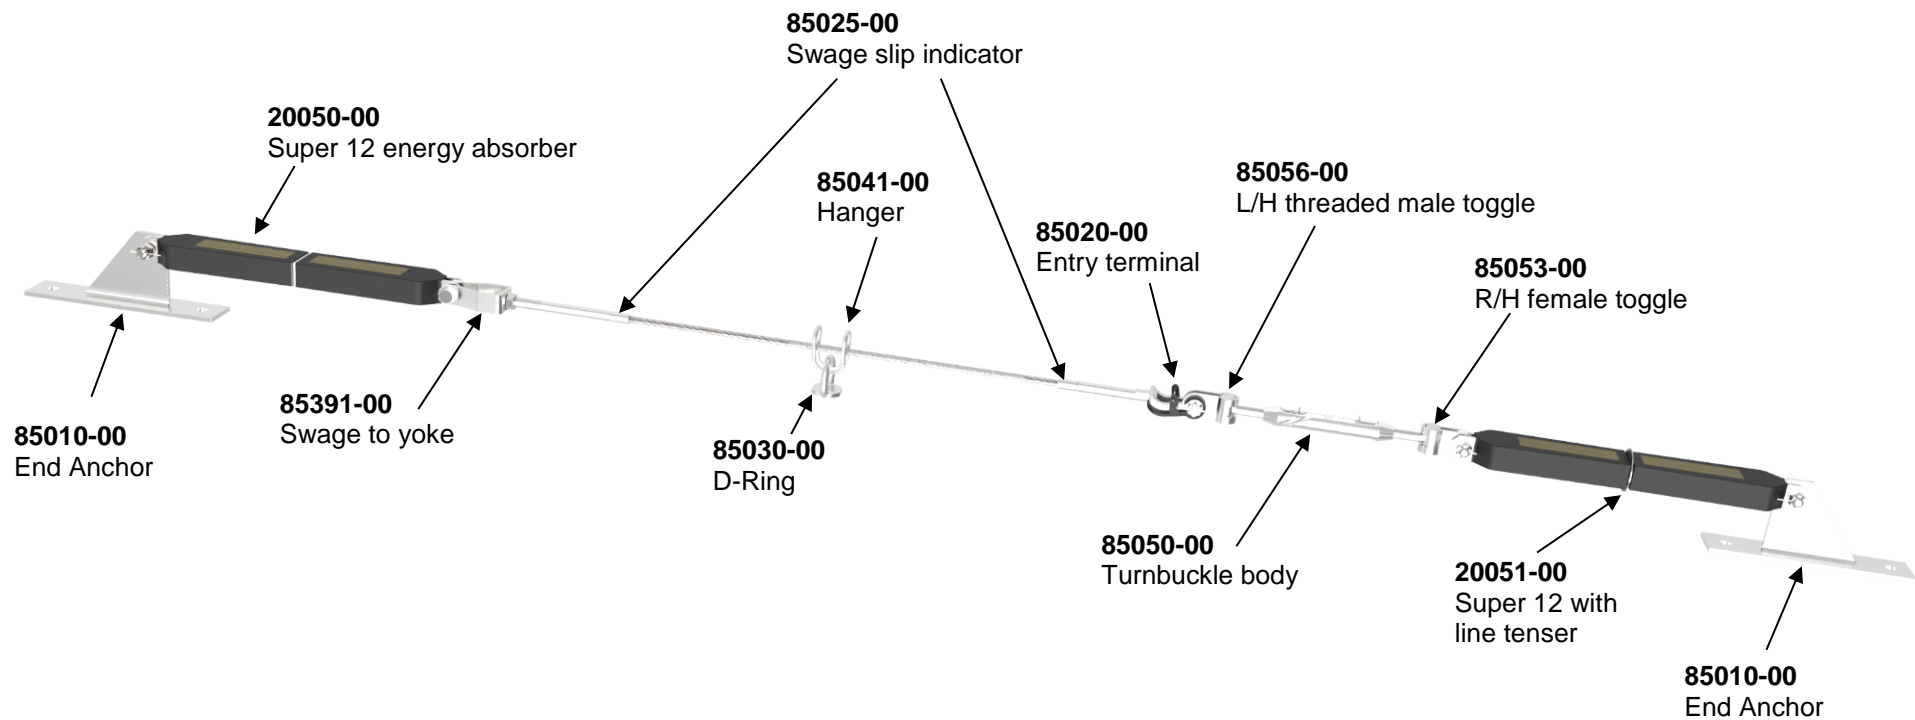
**85025-00**
Swage slip indicator

**20050-00**
Super 12 energy absorber

**85041-00**
Hanger

**85056-00**
L/H threaded male toggle

**85020-00**
Entry terminal

**85053-00**
R/H female toggle

**85391-00**
Swage to yoke

**85010-00**
End Anchor

**85030-00**
D-Ring

**85050-00**
Turnbuckle body

**20051-00**
Super 12 with line tenser

**85010-00**
End Anchor